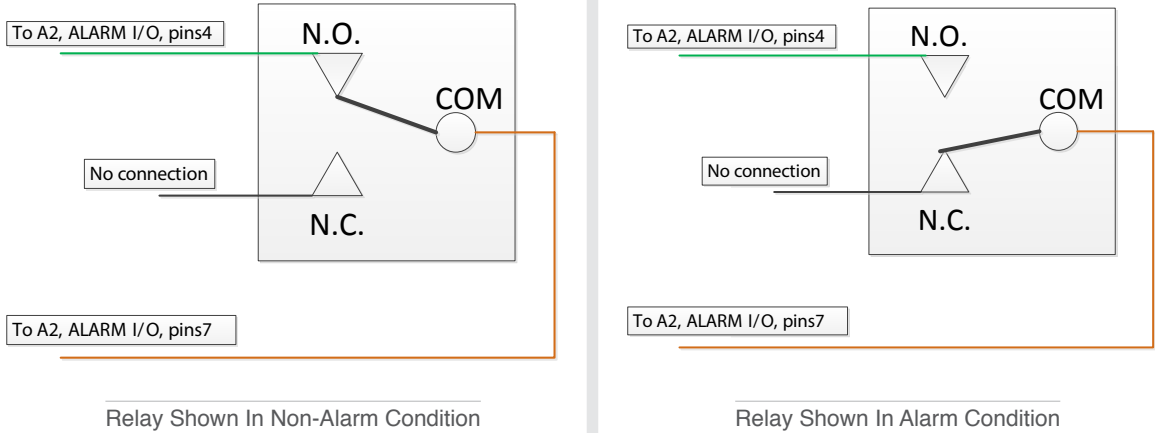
To A2, ALARM I/O, pins4

N.O.

COM

No connection

N.C.

To A2, ALARM I/O, pins7

Relay Shown In Non-Alarm Condition

To A2, ALARM I/O, pins4

N.O.

COM

No connection

N.C.

To A2, ALARM I/O, pins7

Relay Shown In Alarm Condition